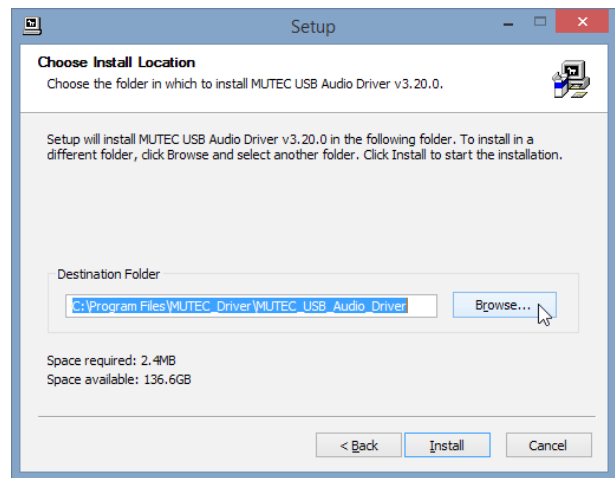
Setup

Choose Install Location
Choose the folder in which to install MUTEC USB Audio Driver v3.20.0.

Setup will install MUTEC USB Audio Driver v3.20.0 in the following folder. To install in a different folder, click Browse and select another folder. Click Install to start the installation.

Destination Folder
C:\Program Files\MUTEC_Driver\MUTEC_USB_Audio_Driver
Browse...

Space required: 2.4MB
Space available: 136.6GB

< Back
Install
Cancel